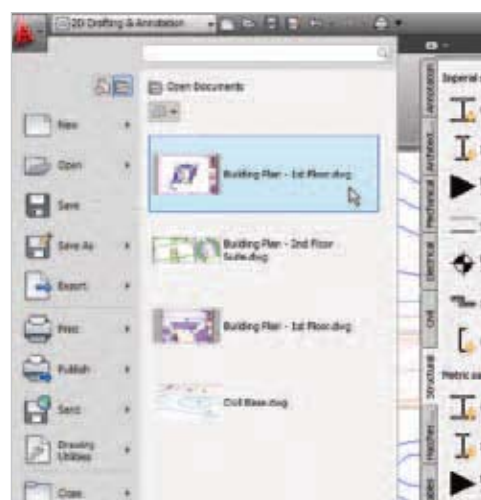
2D Drafting & Annotation

Open Documents

New

Open

Save

Save As

Export

Print

Publish

Send

Drawing Utilities

Close

Building Plan - 1st Floor.dwg

Building Plan - 2nd Floor Suite.dwg

Building Plan - 1st Floor.dwg

Civil Base.dwg

Annotation

Architect

Mechanical

Electrical

Civil

Structural

Hatches

Imperial

Metric sa